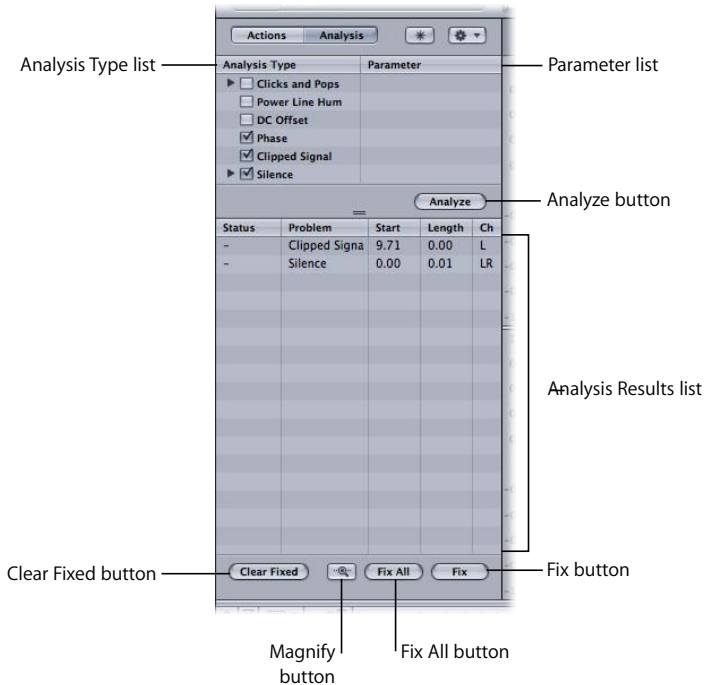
Actions Analysis

Analysis Type list
Parameter list

| Analysis Type | Parameter |
|---|---|
| Clicks and Pops | |
| Power Line Hum | |
| DC Offset | |
| Phase | |
| Clipped Signal | |
| Silence | |

Analyze
Analyze button

| Status | Problem | Start | Length | Ch |
|---|---|---|---|---|
| – | Clipped Signa | 9.71 | 0.00 | L |
| – | Silence | 0.00 | 0.01 | LR |

Analysis Results list

Clear Fixed button
Clear Fixed
Fix All
Fix
Fix button

Magnify button
Fix All button